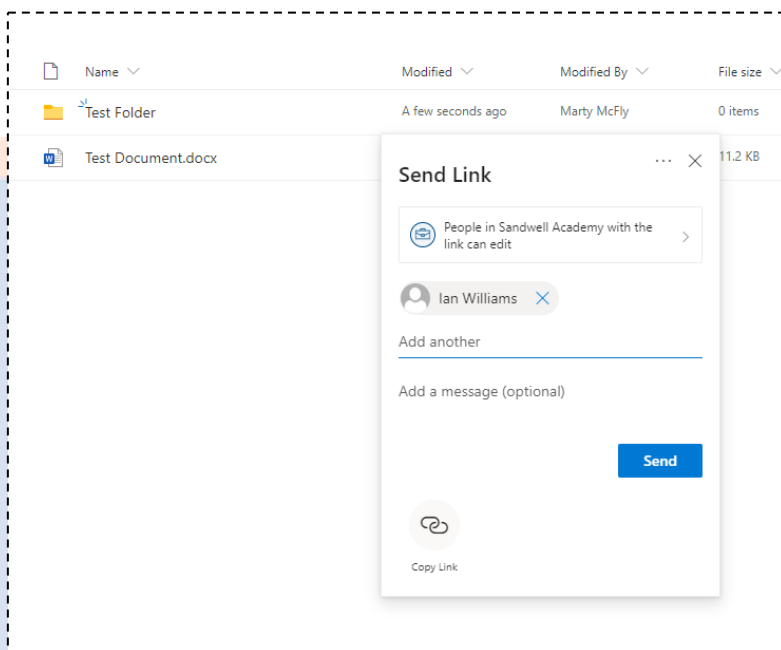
| Name | Modified | Modified By | File size |
|---|---|---|---|
| Test Folder | A few seconds ago | Marty McFly | 0 items |
| Test Document.docx | | | 11.2 KB |

Send Link

People in Sandwell Academy with the link can edit

Ian Williams

Add another

Add a message (optional)

Send

Copy Link